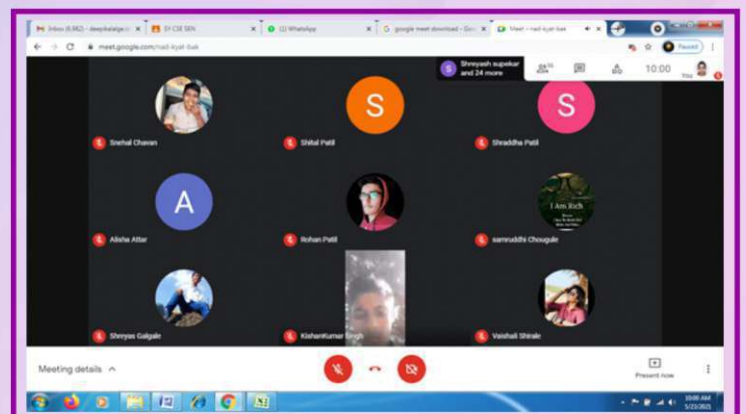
M Inbox (6,982) - deepikatalge@ ×
SY CSE SEN ×
(2) WhatsApp ×
G google meet download - Goo ×
Meet – nad-kyat-bak ×
meet.google.com/nad-kyat-bak
Paused
S Shreyash supekar and 24 more
26
10:00
You
S
S
Snehal Chavan
Shital Patil
Shraddha Patil
A
I Am Rich
Alisha Attar
Rohan Patil
samruddhi Chougule
Shreyas Galgale
KishanKumar Singh
Vaishali Shirale
Meeting details
Present now
10:00 AM
5/23/2021